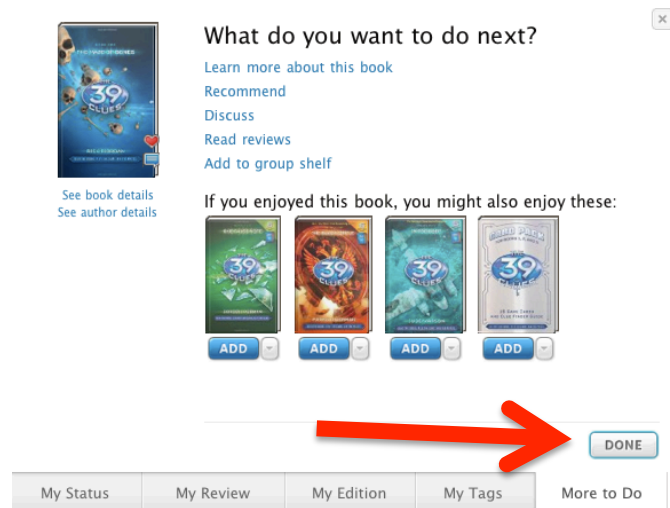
×

THE MAZE OF BONES

39 CLUES

What do you want to do next?

Learn more about this book

Recommend

Discuss

Read reviews

Add to group shelf

See book details
See author details

If you enjoyed this book, you might also enjoy these:

39 CLUES

39 CLUES

39 CLUES

CARD PACK
39

ADD ADD ADD ADD

DONE

My Status | My Review | My Edition | My Tags | More to Do